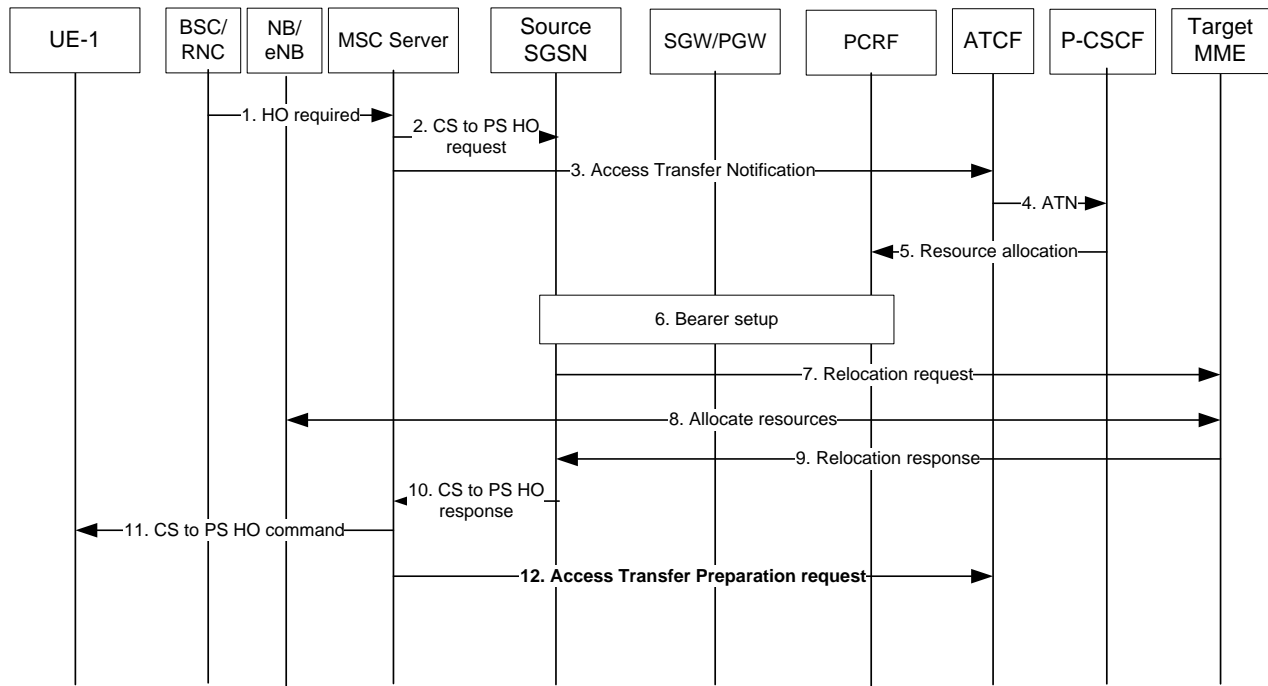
UE-1
BSC/ RNC
NB/ eNB
MSC Server
Source SGSN
SGW/PGW
PCRF
ATCF
P-CSCF
Target MME

1. HO required
2. CS to PS HO request
3. Access Transfer Notification
4. ATN
5. Resource allocation
6. Bearer setup
7. Relocation request
8. Allocate resources
9. Relocation response
10. CS to PS HO response
11. CS to PS HO command
12. Access Transfer Preparation request